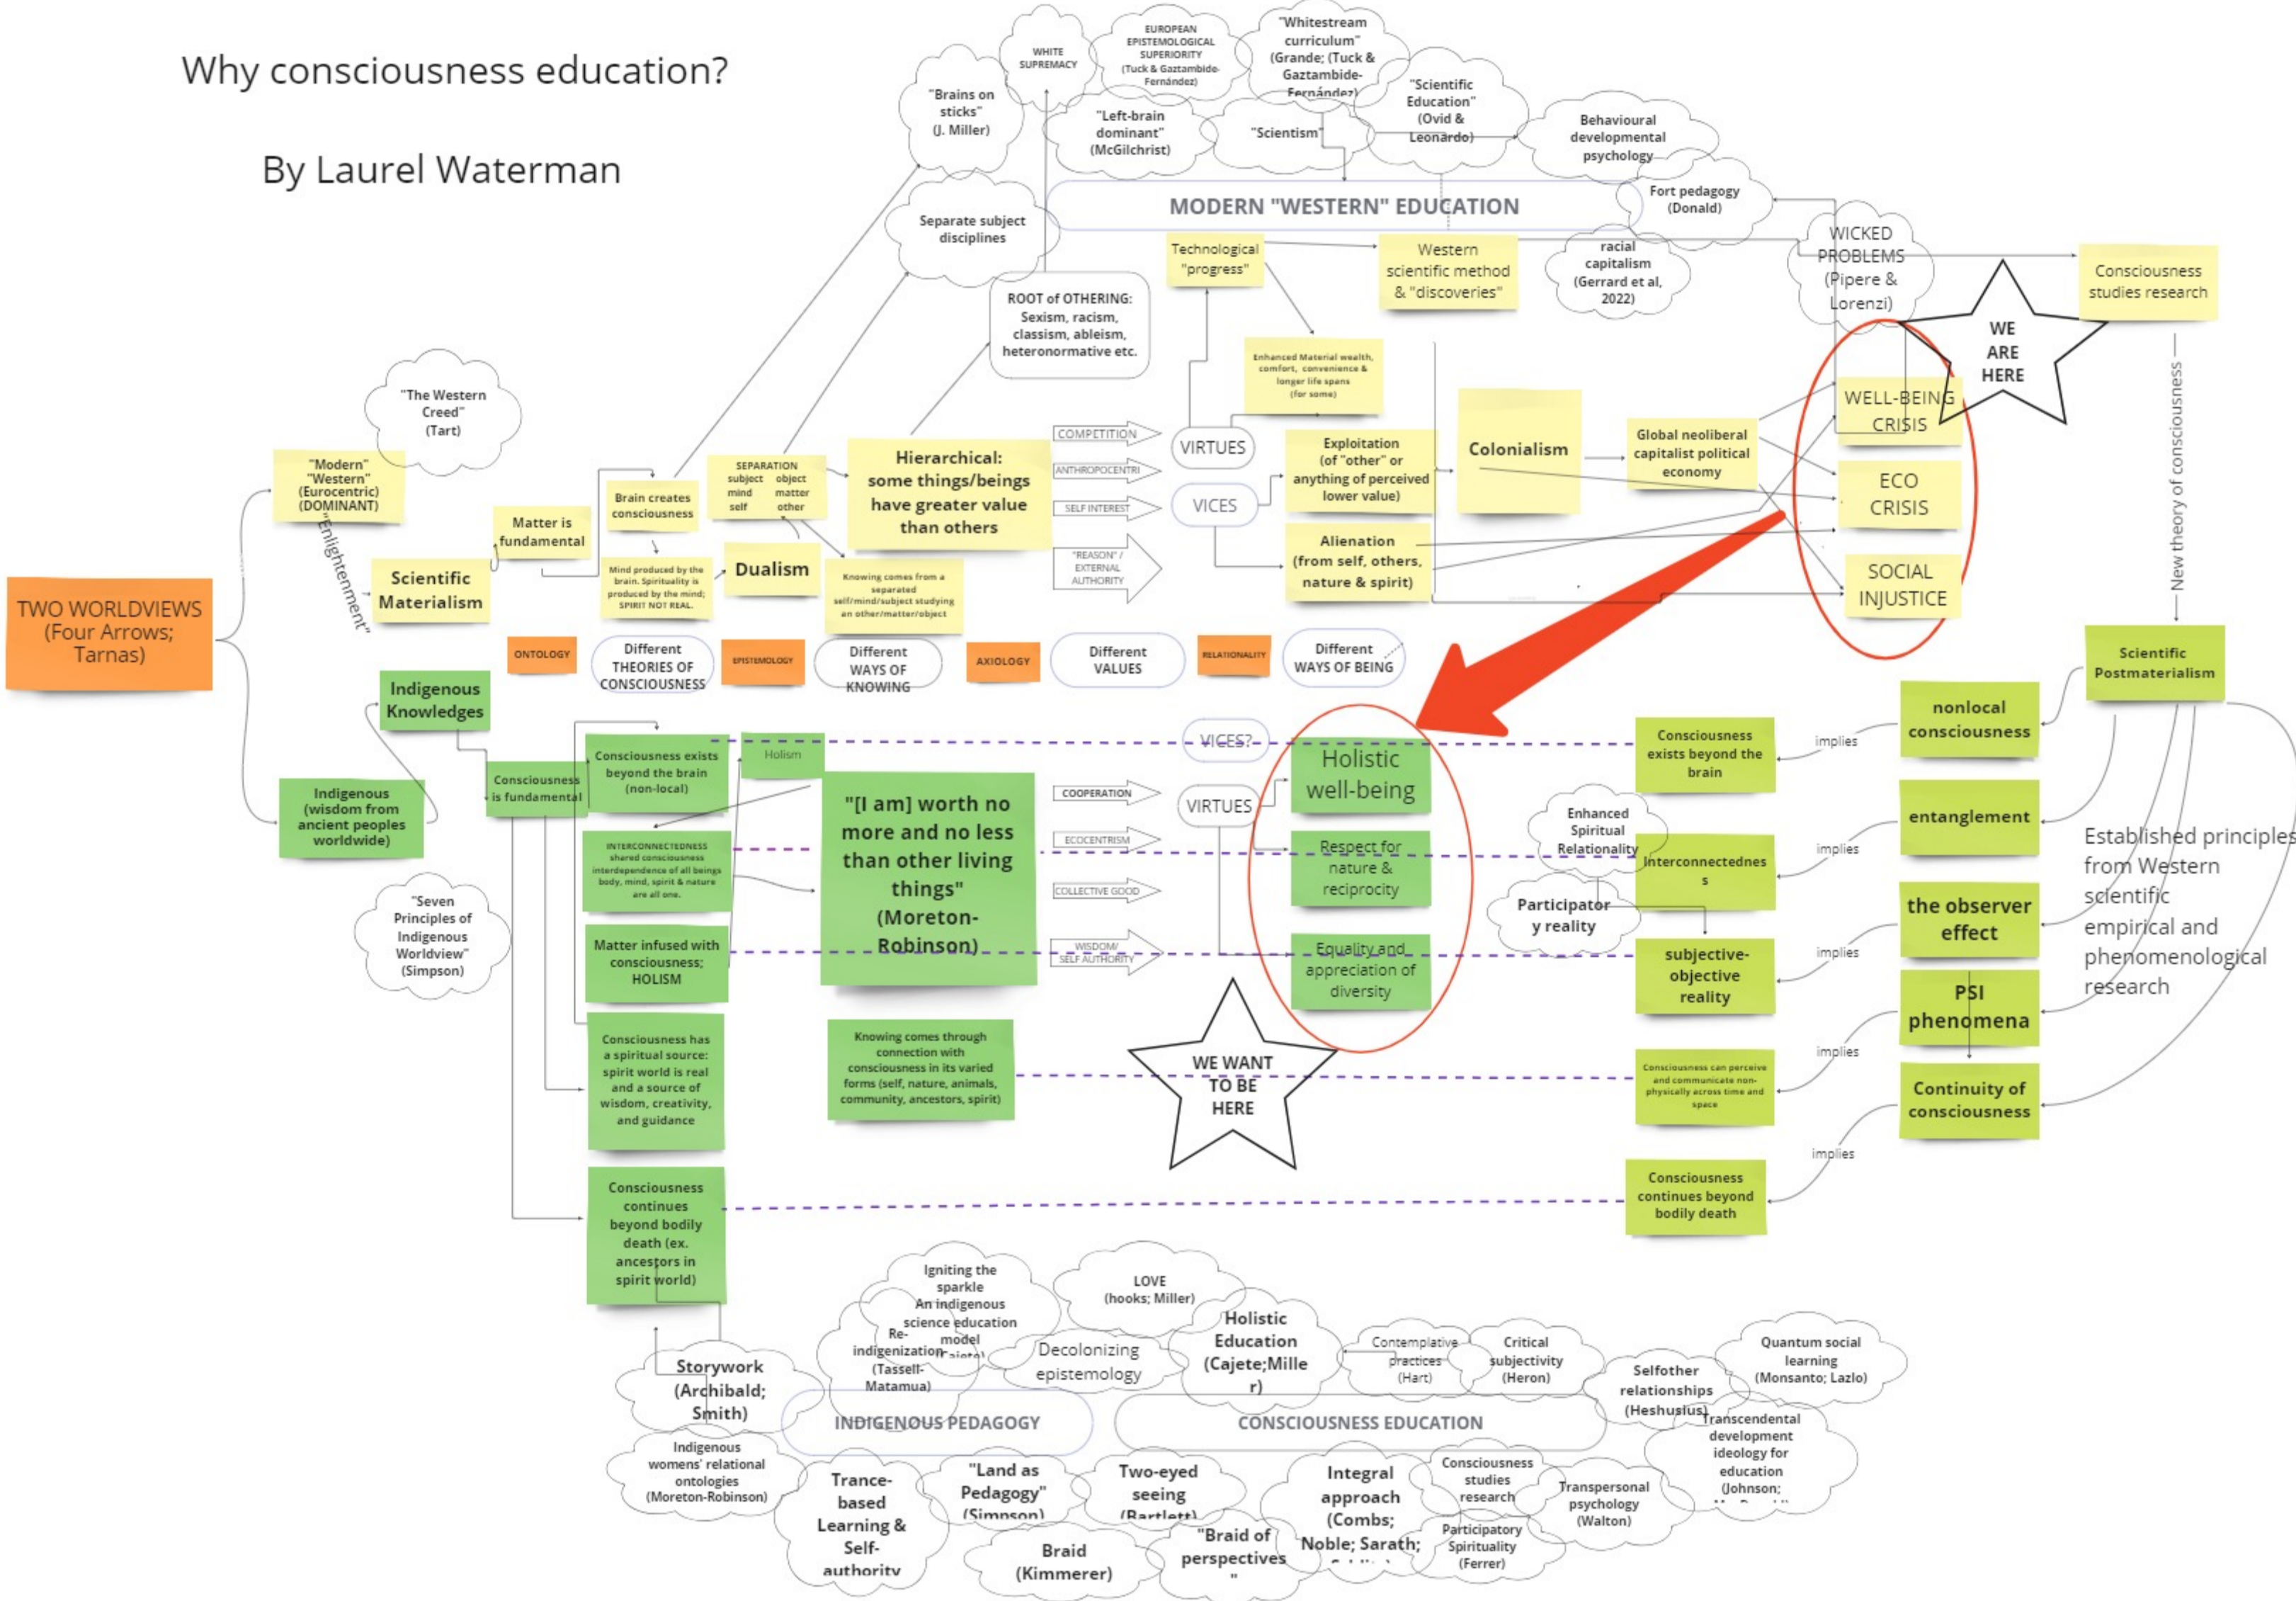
Why consciousness education?

By Laurel Waterman

WHITE SUPREMACY

EUROPEAN EPISTEMOLOGICAL SUPERIORITY (Tuck & Gaztambide-Fernández)

"Whitestream curriculum" (Grande; (Tuck & Gaztambide-Fernández)

"Brains on sticks" (J. Miller)

"Left-brain dominant" (McGilchrist)

"Scientism"

"Scientific Education" (Ovid & Leonardo)

Behavioural developmental psychology

Fort pedagogy (Donald)

MODERN "WESTERN" EDUCATION

Separate subject disciplines

Technological "progress"

Western scientific method & "discoveries"

racial capitalism (Gerrard et al, 2022)

WICKED PROBLEMS (Pipere & Lorenzi)

Consciousness studies research

WE ARE HERE

ROOT of OTHERING: Sexism, racism, classism, ableism, heteronormative etc.

Enhanced Material wealth, comfort, convenience & longer life spans (for some)

"The Western Creed" (Tart)

"Modern" "Western" (Eurocentric) (DOMINANT)

"Enlightenment"

Scientific Materialism

Matter is fundamental

Brain creates consciousness

SEPARATION subject object mind matter self other

Hierarchical: some things/beings have greater value than others

COMPETITION

ANTHROPOCENTRI

SELF INTEREST

"REASON" / EXTERNAL AUTHORITY

VIRTUES

VICES

Exploitation (of "other" or anything of perceived lower value)

Alienation (from self, others, nature & spirit)

Colonialism

Global neoliberal capitalist political economy

WELL-BEING CRISIS

ECO CRISIS

SOCIAL INJUSTICE

New theory of consciousness

Mind produced by the brain. Spirituality is produced by the mind; SPIRIT NOT REAL.

Dualism

Knowing comes from a separated self/mind/subject studying an other/matter/object

TWO WORLDVIEWS (Four Arrows; Tarnas)

ONTOLOGY

Different THEORIES OF CONSCIOUSNESS

EPISTEMOLOGY

Different WAYS OF KNOWING

AXIOLOGY

Different VALUES

RELATIONALITY

Different WAYS OF BEING

Scientific Postmaterialism

Indigenous Knowledges

Indigenous (wisdom from ancient peoples worldwide)

Consciousness is fundamental

Consciousness exists beyond the brain (non-local)

Holism

"[I am] worth no more and no less than other living things" (Moreton-Robinson)

VICES?

VIRTUES

COOPERATION

ECOCENTRISM

COLLECTIVE GOOD

WISDOM/ SELF AUTHORITY

Holistic well-being

Respect for nature & reciprocity

Equality and appreciation of diversity

Consciousness exists beyond the brain

implies

nonlocal consciousness

Enhanced Spiritual Relationality

Interconnectedness

entanglement

Participatory reality

subjective-objective reality

the observer effect

Established principles from Western scientific empirical and phenomenological research

PSI phenomena

Continuity of consciousness

"Seven Principles of Indigenous Worldview" (Simpson)

INTERCONNECTEDNESS shared consciousness interdependence of all beings body, mind, spirit & nature are all one.

Matter infused with consciousness; HOLISM

Consciousness has a spiritual source: spirit world is real and a source of wisdom, creativity, and guidance

Knowing comes through connection with consciousness in its varied forms (self, nature, animals, community, ancestors, spirit)

WE WANT TO BE HERE

Consciousness can perceive and communicate non-physically across time and space

Consciousness continues beyond bodily death (ex. ancestors in spirit world)

Consciousness continues beyond bodily death

Igniting the sparkle An indigenous science education model (Cajete)

Re-indigenization (Tassell-Matamua)

LOVE (hooks; Miller)

Decolonizing epistemology

Holistic Education (Cajete;Miller)

Contemplative practices (Hart)

Critical subjectivity (Heron)

Selfother relationships (Heshusius)

Quantum social learning (Monsanto; Lazlo)

Storywork (Archibald; Smith)

INDIGENOUS PEDAGOGY

CONSCIOUSNESS EDUCATION

Transcendental development ideology for education (Johnson; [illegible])

Indigenous womens' relational ontologies (Moreton-Robinson)

Trance-based Learning & Self-authority

"Land as Pedagogy" (Simpson)

Two-eyed seeing (Bartlett)

Integral approach (Combs; Noble; Sarath; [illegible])

Consciousness studies research

Transpersonal psychology (Walton)

Participatory Spirituality (Ferrer)

Braid (Kimmerer)

"Braid of perspectives"